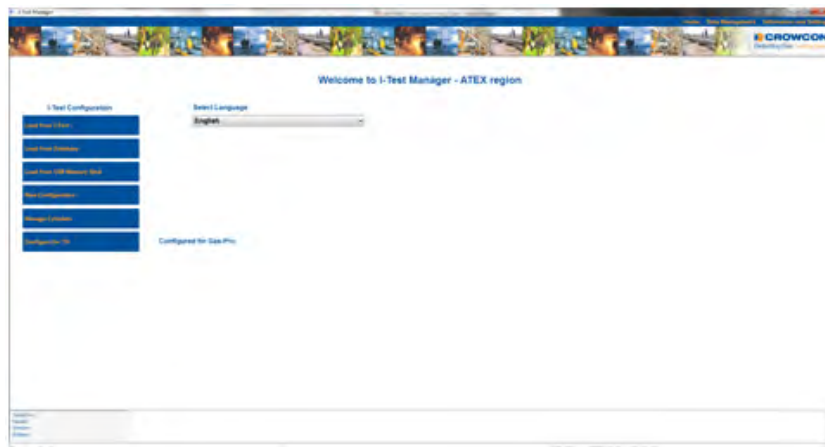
I-Test Manager

Home Data Management Information and Settings

CROWCON
Detecting Gas Saving Lives

Welcome to I-Test Manager - ATEX region

I-Test Configuration

Load from I-Test

Load from Database

Load from USB Memory Stick

New Configuration

Manage Cylinders

Configure for CH

Select Language

English

Configured for Gas-Pro

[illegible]
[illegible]
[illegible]
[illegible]